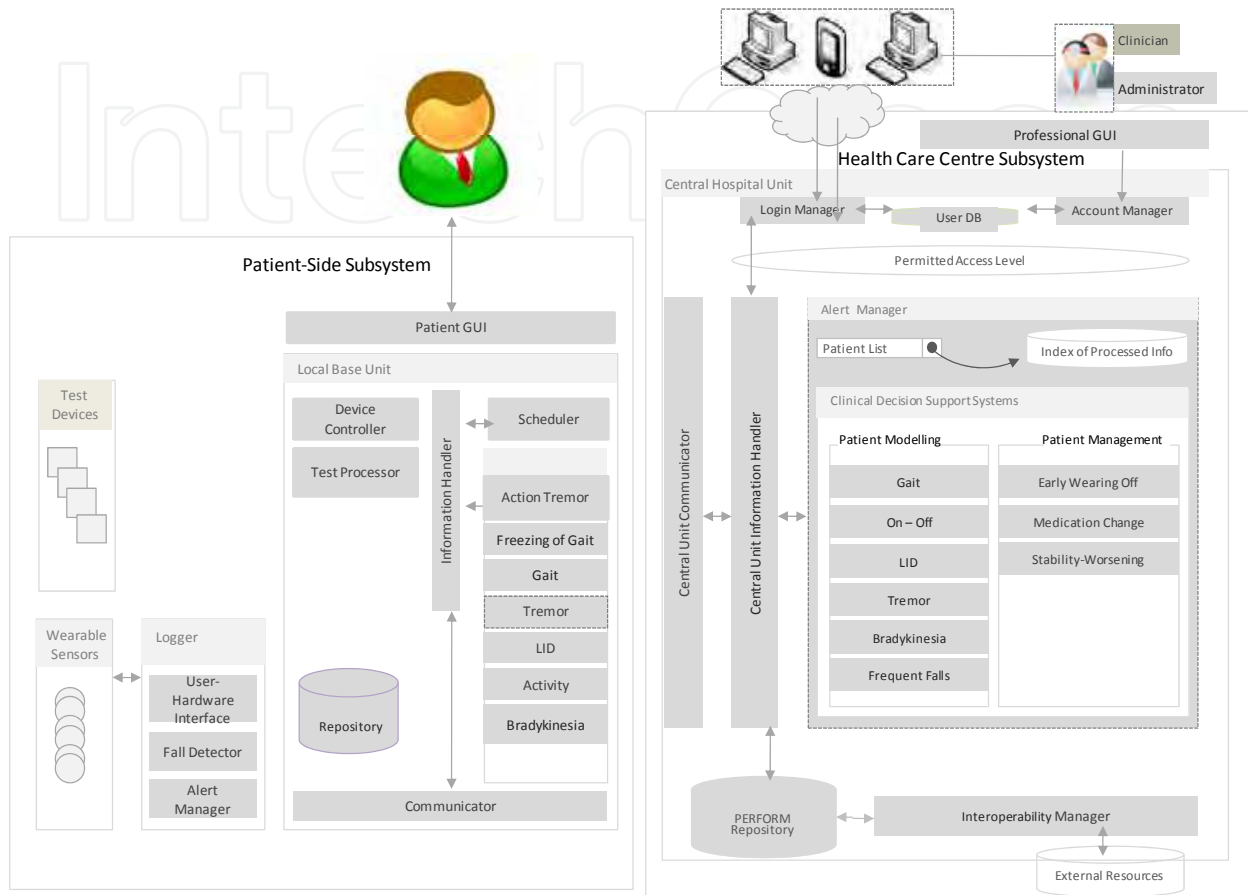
Clinician

Administrator

Professional GUI

Health Care Centre Subsystem

Central Hospital Unit

Login Manager

User DB

Account Manager

Permitted Access Level

Patient-Side Subsystem

Patient GUI

Alert Manager

Patient List

Index of Processed Info

Clinical Decision Support Systems

Patient Modelling

Patient Management

Gait

On – Off

LID

Tremor

Bradykinesia

Frequent Falls

Early Wearing Off

Medication Change

Stability-Worsening

Central Unit Communicator

Central Unit Information Handler

Local Base Unit

Device Controller

Test Processor

Information Handler

Scheduler

Action Tremor

Freezing of Gait

Gait

Tremor

LID

Activity

Bradykinesia

Repository

Communicator

Test Devices

Wearable Sensors

Logger

User-Hardware Interface

Fall Detector

Alert Manager

PERFORM Repository

Interoperability Manager

External Resources